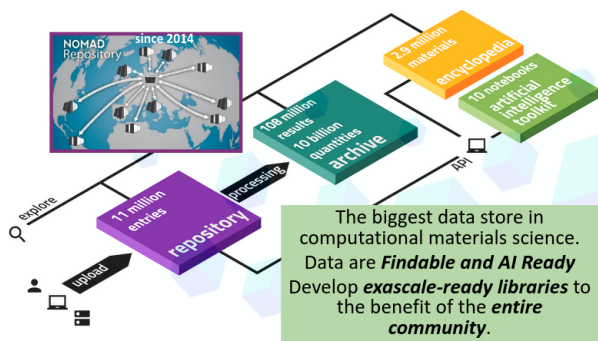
NOMAD Repository

since 2014

11 million entries

repository

108 million results

10 billion quantities

archive

2.9 million materials

encyclopedia

10 notebooks

artificial intelligence toolkit

explore

upload

processing

API

The biggest data store in computational materials science.

Data are *Findable and AI Ready*

Develop ***exascale-ready libraries*** to the benefit of the ***entire community***.